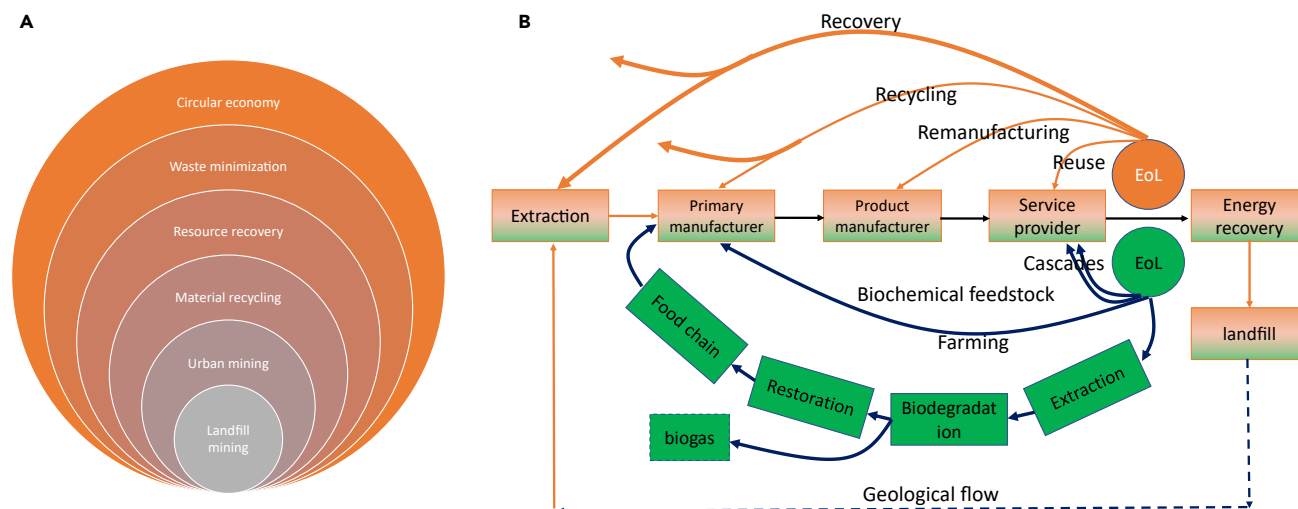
A

Circular economy
Waste minimization
Resource recovery
Material recycling
Urban mining
Landfill mining

B

Recovery
Recycling
Remanufacturing
Reuse
EoL
Extraction
Primary manufacturer
Product manufacturer
Service provider
Energy recovery
Cascades
EoL
Biochemical feedstock
Farming
landfill
Food chain
Restoration
Biodegradation
Extraction
biogas
Geological flow